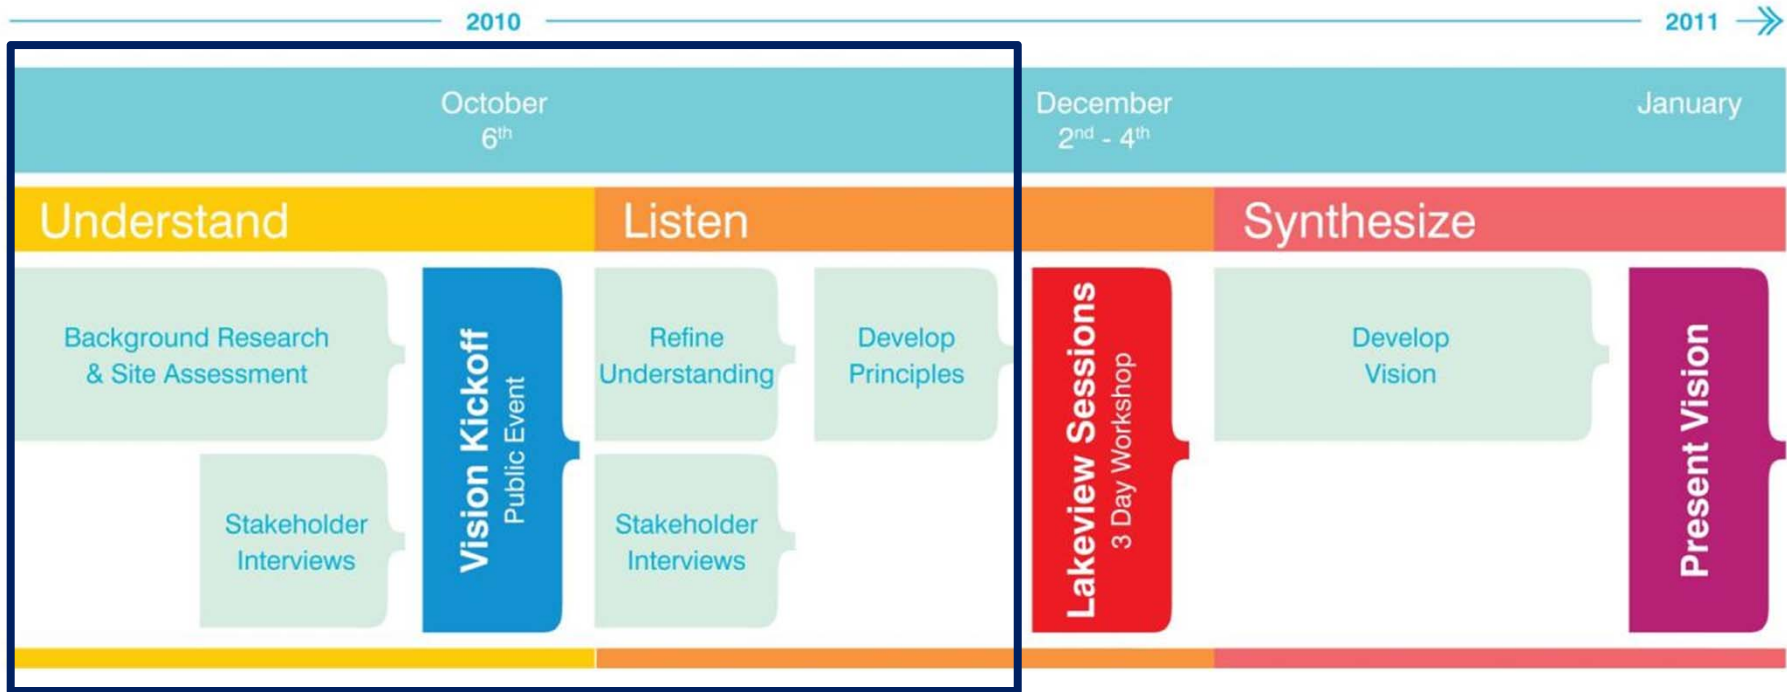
2010

2011

October
$6^{th}$

December
$2^{nd}$ - $4^{th}$

January

Understand

Listen

Synthesize

Background Research & Site Assessment

Stakeholder Interviews

Vision Kickoff
Public Event

Refine Understanding

Stakeholder Interviews

Develop Principles

Lakeview Sessions
3 Day Workshop

Develop Vision

Present Vision